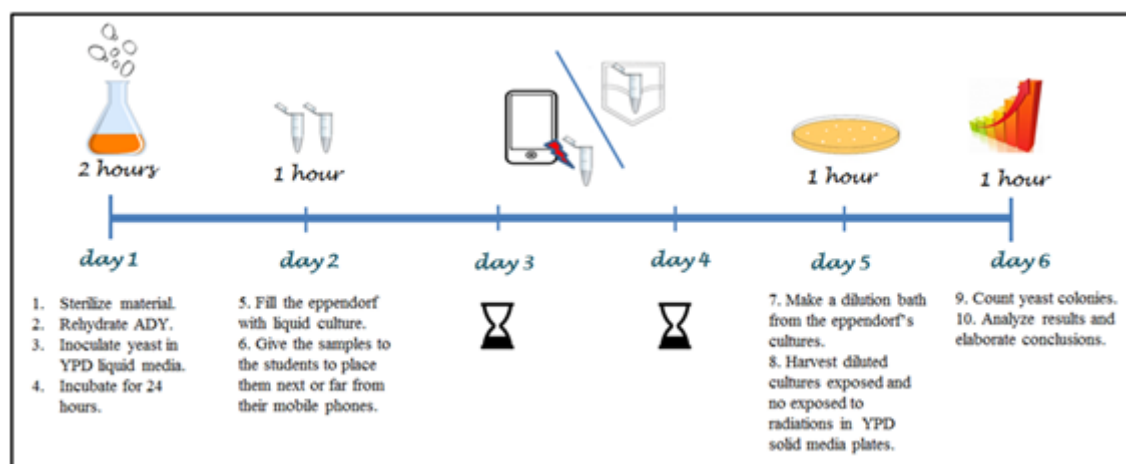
2 hours

1 hour

1 hour

1 hour

day 1

day 2

day 3

day 4

day 5

day 6

1. Sterilize material.
2. Rehydrate ADY.
3. Inoculate yeast in YPD liquid media.
4. Incubate for 24 hours.

5. Fill the eppendorf with liquid culture.
6. Give the samples to the students to place them next or far from their mobile phones.

7. Make a dilution bath from the eppendorf's cultures.
8. Harvest diluted cultures exposed and no exposed to radiations in YPD solid media plates.

9. Count yeast colonies.
10. Analyze results and elaborate conclusions.